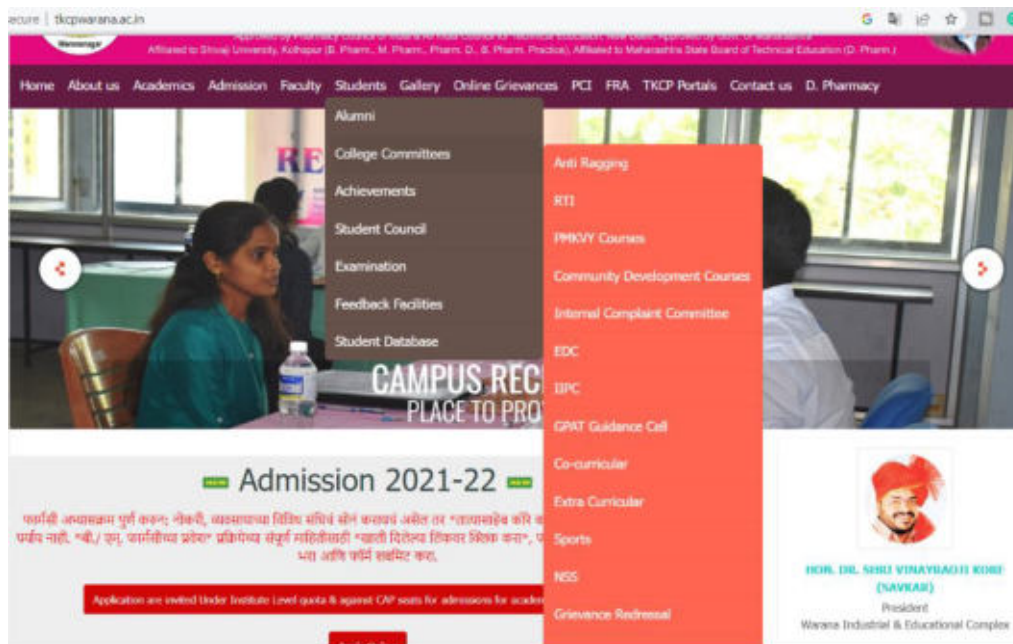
ecure | tkcpwarana.ac.in

Warananagar

Approved by Pharmacy Council of India & All India Council for Technical Education, New Delhi. Approved by Govt. of Maharashtra
Affiliated to Shivaji University, Kolhapur (B. Pharm., M. Pharm., Pharm. D., B. Pharm. Practice), Affiliated to Maharashtra State Board of Technical Education (D. Pharm.)

Home About us Academics Admission Faculty Students Gallery Online Grievances PCI FRA TKCP Portals Contact us D. Pharmacy

Alumni
College Committees
Achievements
Student Council
Examination
Feedback Facilities
Student Database

Anti Ragging
RTI
PMKVY Courses
Community Development Courses
Internal Complaint Committee
EDC
IIPC
GPAT Guidance Cell
Co-curricular
Extra Curricular
Sports
NSS
Grievance Redressal

CAMPUS REC
PLACE TO PRO

Admission 2021-22

फार्मसी अभ्यासक्रम पूर्ण करून; नोकरी, व्यवसायाच्या विविध संधिचं सोनं करायचं असेल तर "तात्यासाहेब कोरे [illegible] पर्याय नाही. "बी./ एम. फार्मसीच्या प्रवेश" प्रक्रियेच्या संपूर्ण माहितीसाठी "खाली दिलेल्या ठिकाण क्लिक करा", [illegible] भरा आणि फॉर्म सबमिट करा.

Application are invited Under Institute Level quota & against CAP seats for admissions for acade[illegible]

HON. DR. SHRI VINAYRAOJI KORE (SAVKAR)
President
Warana Industrial & Educational Complex